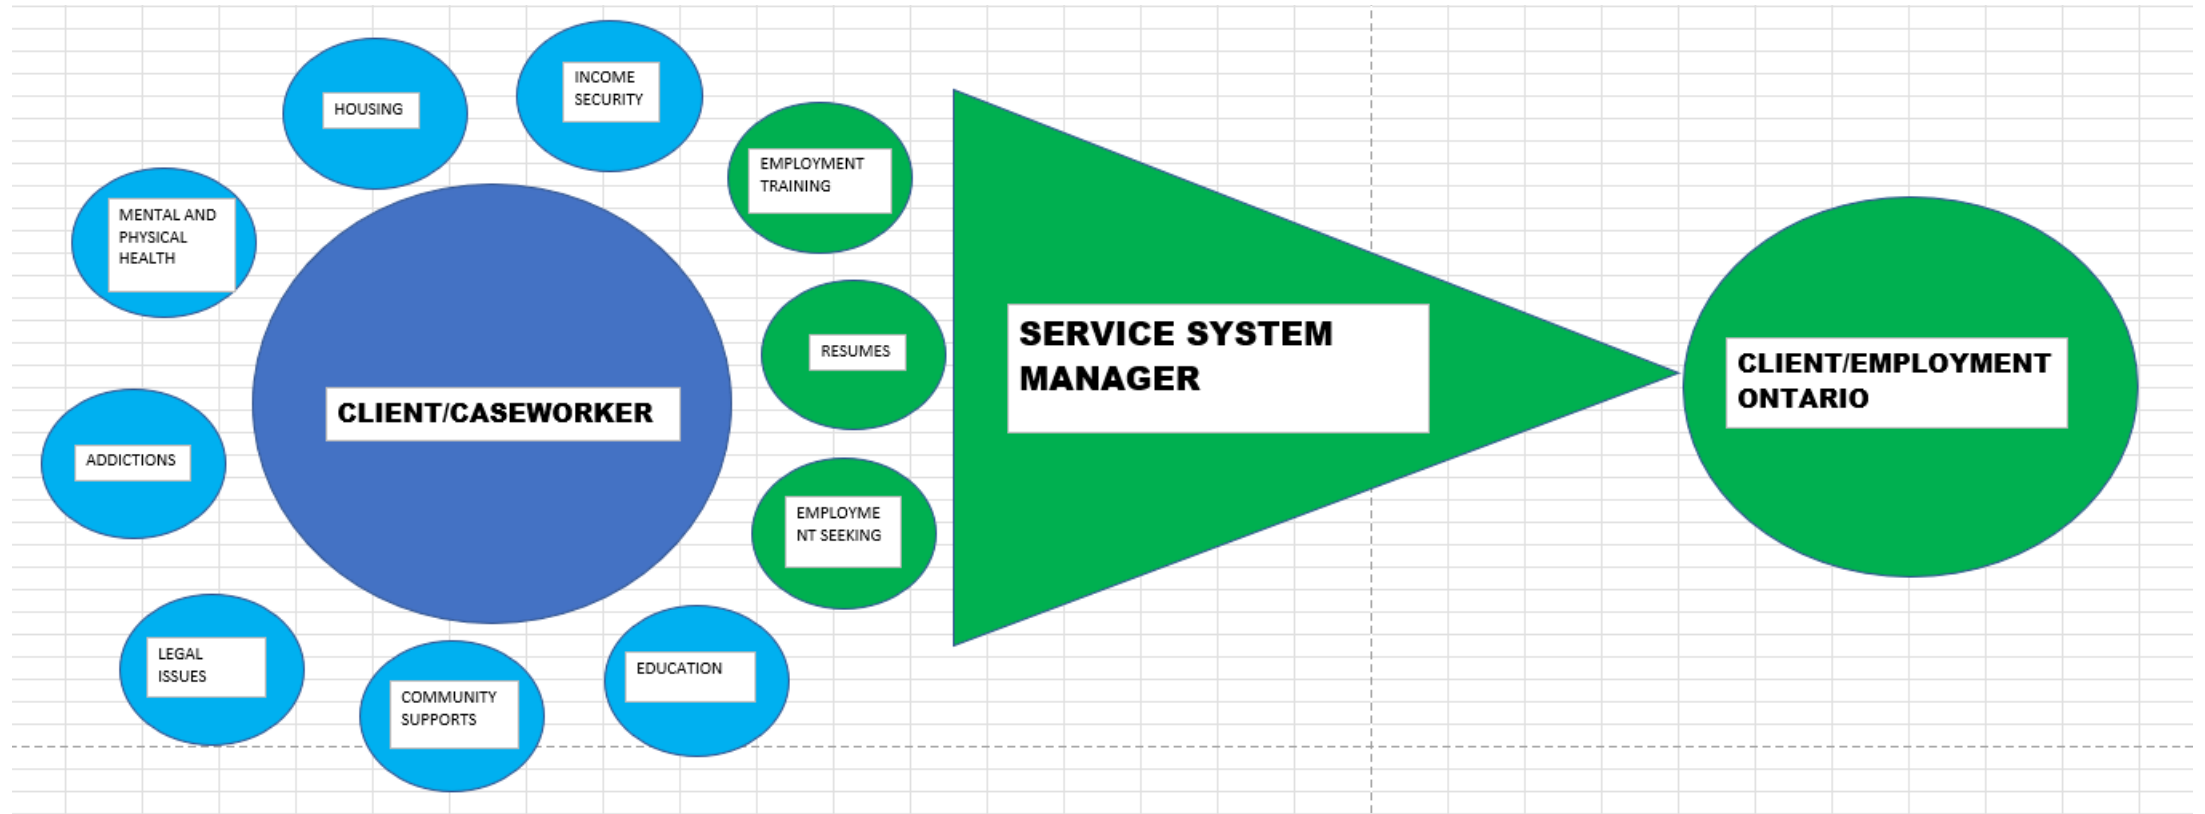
HOUSING

INCOME SECURITY

MENTAL AND PHYSICAL HEALTH

EMPLOYMENT TRAINING

CLIENT/CASEWORKER

RESUMES

ADDICTIONS

EMPLOYMENT SEEKING

LEGAL ISSUES

COMMUNITY SUPPORTS

EDUCATION

SERVICE SYSTEM MANAGER

CLIENT/EMPLOYMENT ONTARIO